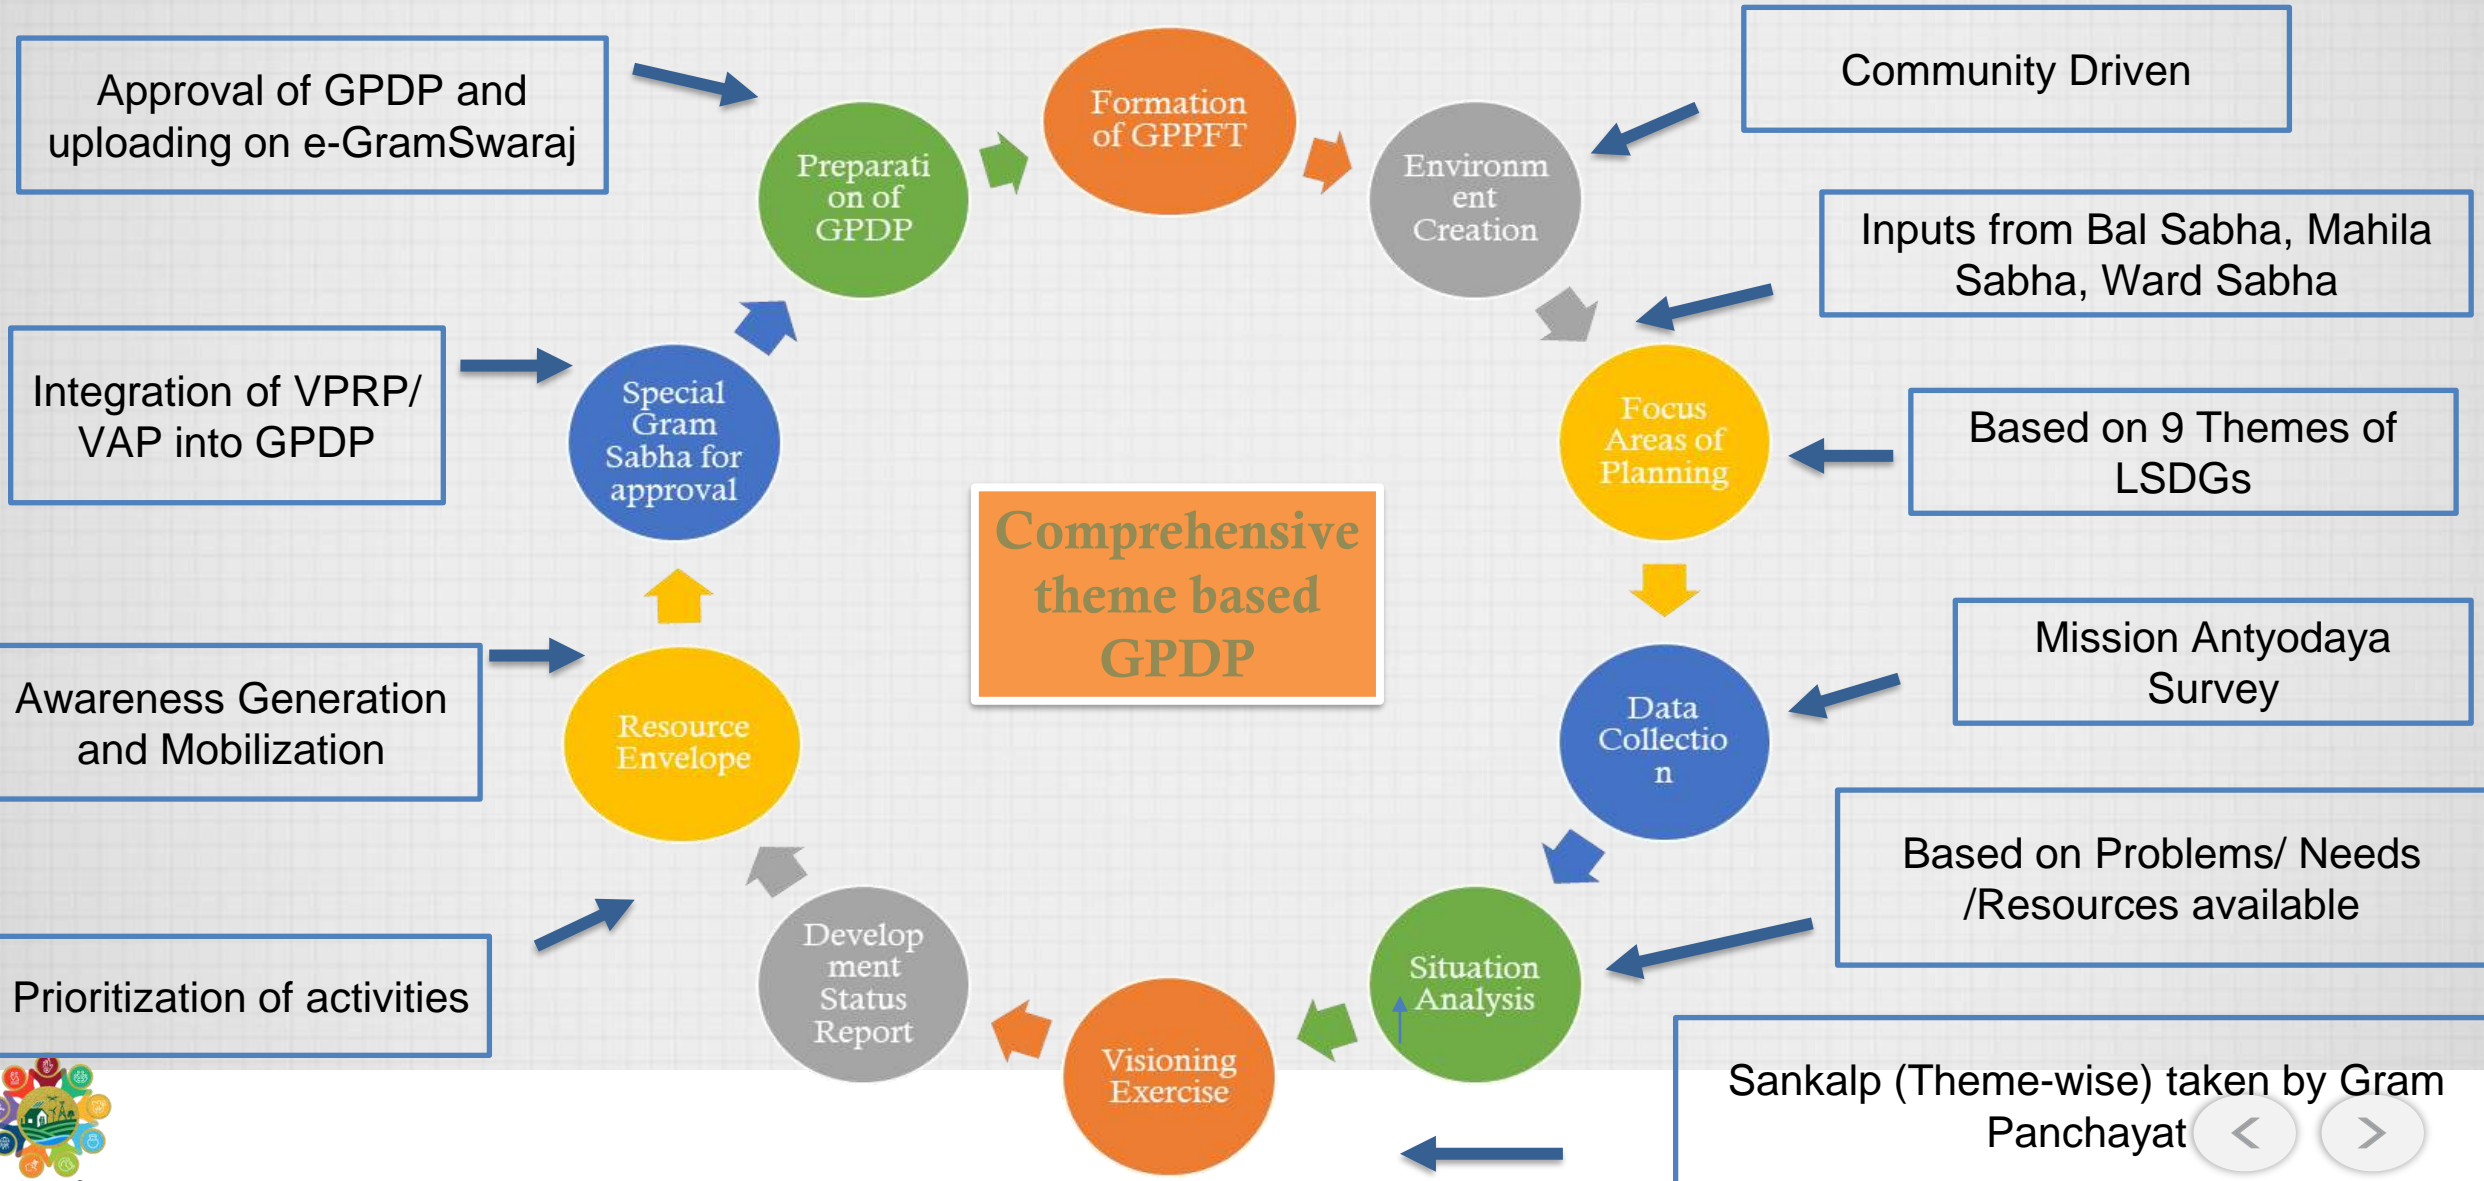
Approval of GPDP and uploading on e-GramSwaraj

Preparation of GPDP

Formation of GPPFT

Environment Creation

Community Driven

Inputs from Bal Sabha, Mahila Sabha, Ward Sabha

Integration of VPRP/ VAP into GPDP

Special Gram Sabha for approval

Focus Areas of Planning

Based on 9 Themes of LSDGs

Comprehensive theme based GPDP

Mission Antyodaya Survey

Awareness Generation and Mobilization

Resource Envelope

Data Collection

Based on Problems/ Needs /Resources available

Prioritization of activities

Development Status Report

Situation Analysis

Visioning Exercise

Sankalp (Theme-wise) taken by Gram Panchayat

<

>